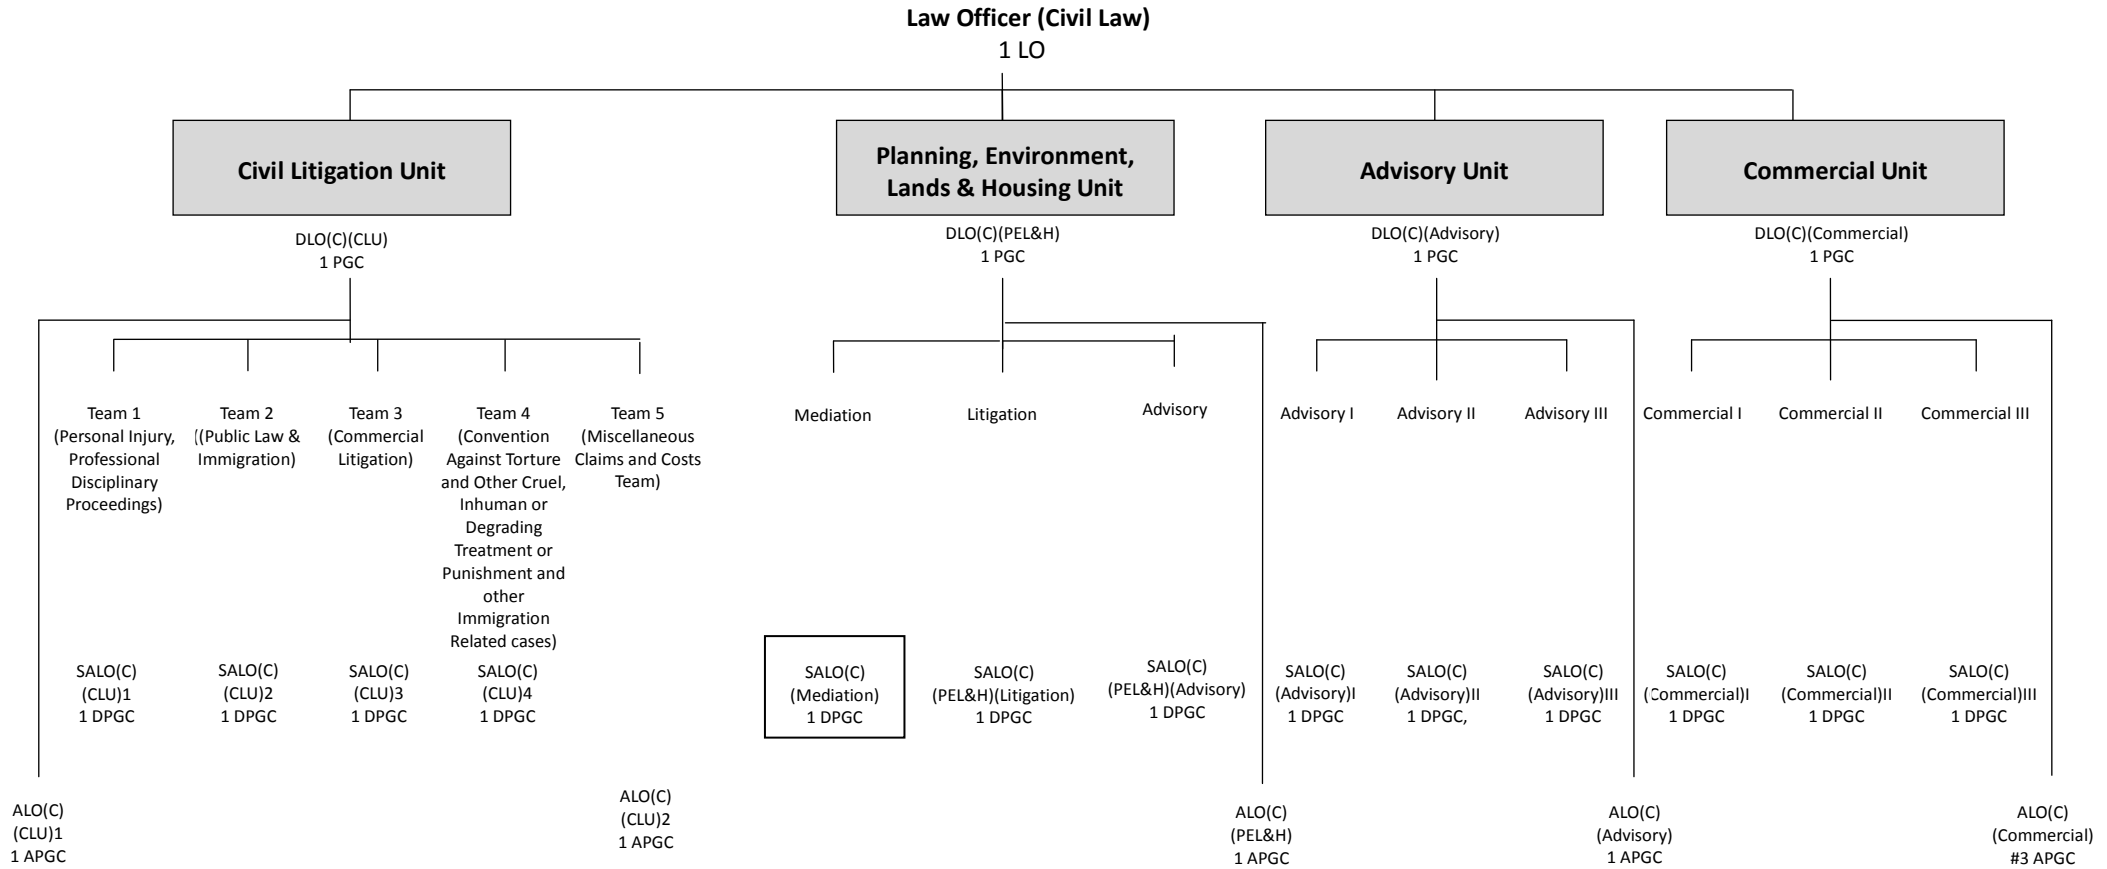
Law Officer (Civil Law)
1 LO

Civil Litigation Unit

DLO(C)(CLU)
1 PGC

Team 1 (Personal Injury, Professional Disciplinary Proceedings)

SALO(C) (CLU)1 1 DPGC

Team 2 ((Public Law & Immigration)

SALO(C) (CLU)2 1 DPGC

Team 3 (Commercial Litigation)

SALO(C) (CLU)3 1 DPGC

Team 4 (Convention Against Torture and Other Cruel, Inhuman or Degrading Treatment or Punishment and other Immigration Related cases)

SALO(C) (CLU)4 1 DPGC

Team 5 (Miscellaneous Claims and Costs Team)

ALO(C) (CLU)1 1 APGC

ALO(C) (CLU)2 1 APGC

Planning, Environment, Lands & Housing Unit

DLO(C)(PEL&H)
1 PGC

Mediation

SALO(C) (Mediation) 1 DPGC

Litigation

SALO(C) (PEL&H)(Litigation) 1 DPGC

Advisory

SALO(C) (PEL&H)(Advisory) 1 DPGC

ALO(C) (PEL&H) 1 APGC

Advisory Unit

DLO(C)(Advisory)
1 PGC

Advisory I

SALO(C) (Advisory)I 1 DPGC

Advisory II

SALO(C) (Advisory)II 1 DPGC,

Advisory III

SALO(C) (Advisory)III 1 DPGC

ALO(C) (Advisory) 1 APGC

Commercial Unit

DLO(C)(Commercial)
1 PGC

Commercial I

SALO(C) (Commercial)I 1 DPGC

Commercial II

SALO(C) (Commercial)II 1 DPGC

Commercial III

SALO(C) (Commercial)III 1 DPGC

ALO(C) (Commercial) #3 APGC